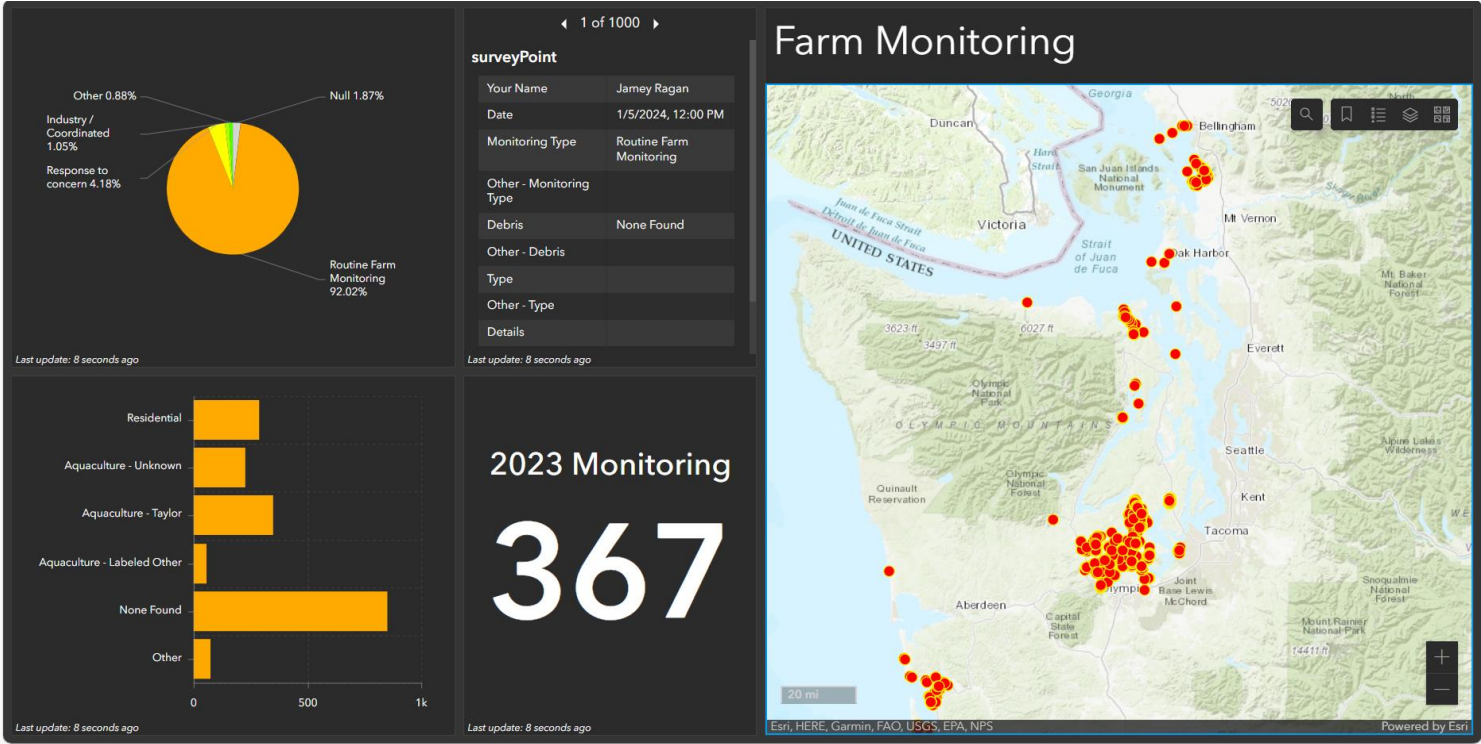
Other 0.88%

Null 1.87%

Industry / Coordinated 1.05%

Response to concern 4.18%

Routine Farm Monitoring 92.02%

Last update: 8 seconds ago

1 of 1000

surveyPoint

| Your Name | Jamey Ragan |
|---|---|
| Date | 1/5/2024, 12:00 PM |
| Monitoring Type | Routine Farm Monitoring |
| Other - Monitoring Type | |
| Debris | None Found |
| Other - Debris | |
| Type | |
| Other - Type | |
| Details | |

Last update: 8 seconds ago

Farm Monitoring

Georgia, Duncan, Bellingham, Haro Strait, San Juan Islands National Monument, Mt Vernon, Juan de Fuca Strait, Détroit de Juan de Fuca, Victoria, UNITED STATES, Strait of Juan de Fuca, Oak Harbor, Mt. Baker National Forest, 3623 ft, 6027 ft, 3497 ft, Everett, Olympic National Park, OLYMPIC MOUNTAINS, Seattle, Alpine Lakes Wilderness, Quinault Reservation, Olympic National Forest, Kent, Tacoma, Olympia, Joint Base Lewis McChord, Snoqualmie National Forest, Aberdeen, Capitol State Forest, Mount Rainier National Park, 14411 ft, 20 mi

Esri, HERE, Garmin, FAO, USGS, EPA, NPS

Powered by Esri

Residential

Aquaculture - Unknown

Aquaculture - Taylor

Aquaculture - Labeled Other

None Found

Other

0
500
1k

Last update: 8 seconds ago

2023 Monitoring

367

Last update: 8 seconds ago